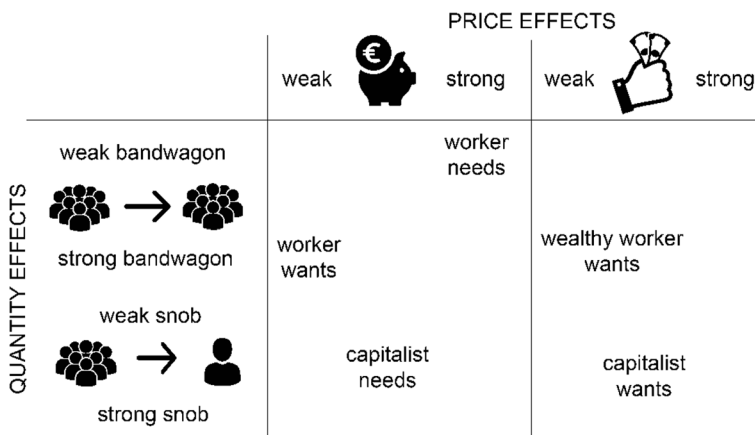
PRICE EFFECTS

weak € strong weak strong

QUANTITY EFFECTS

weak bandwagon

strong bandwagon

weak snob

strong snob

worker needs

worker wants

capitalist needs

wealthy worker wants

capitalist wants